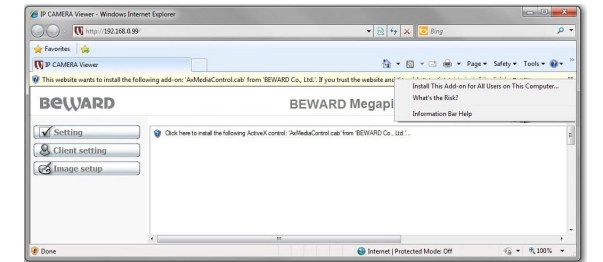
IP CAMERA Viewer - Windows Internet Explorer

http://192.168.0.99/

Bing

Favorites

IP CAMERA Viewer

Page ▾ Safety ▾ Tools ▾

This website wants to install the following add-on: 'AxMediaControl.cab' from 'BEWARD Co., Ltd.'. If you trust the website and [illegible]

Install This Add-on for All Users on This Computer...
What's the Risk?
Information Bar Help

BEWARD

BEWARD Megapi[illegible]

Setting

Client setting

Image setup

Click here to install the following ActiveX control: 'AxMediaControl.cab' from 'BEWARD Co., Ltd.'...

Done

Internet | Protected Mode: Off

100%